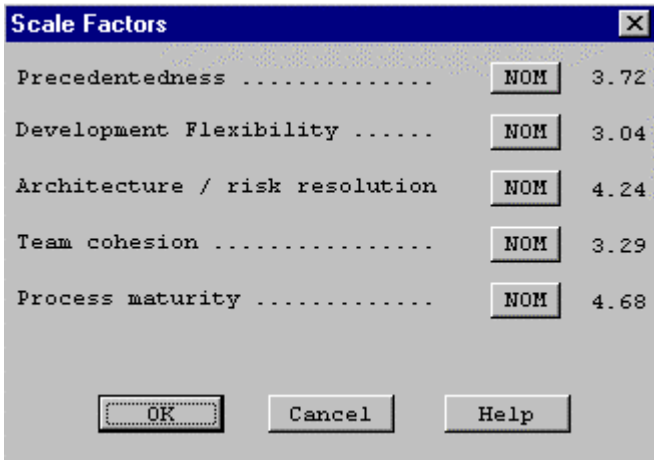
Scale Factors

Precedentedness ............... NOM 3.72

Development Flexibility ...... NOM 3.04

Architecture / risk resolution NOM 4.24

Team cohesion ................ NOM 3.29

Process maturity ............. NOM 4.68

OK Cancel Help